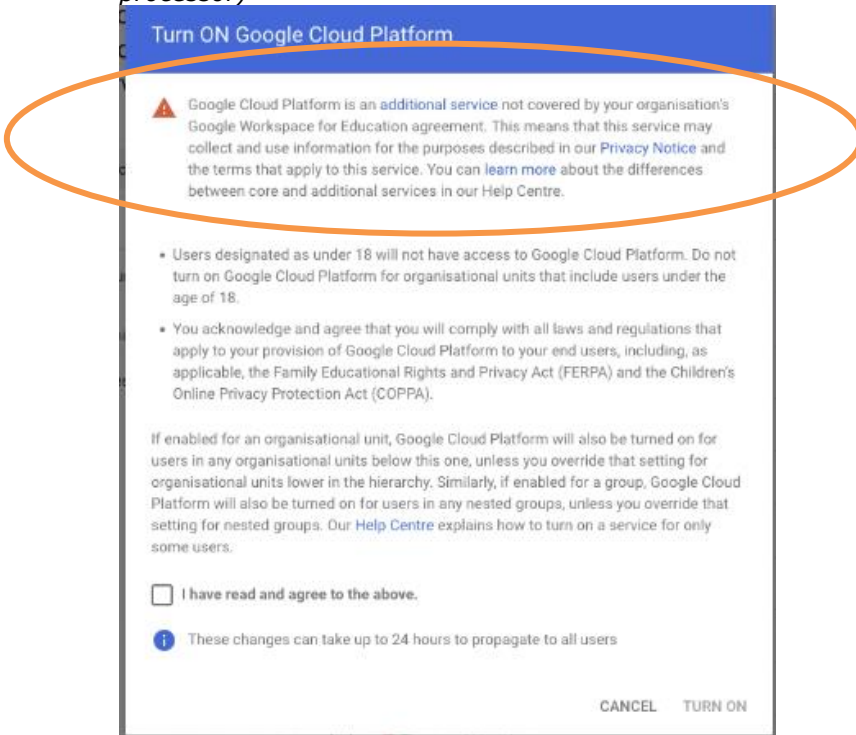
processor)

Turn ON Google Cloud Platform

Google Cloud Platform is an additional service not covered by your organisation's Google Workspace for Education agreement. This means that this service may collect and use information for the purposes described in our Privacy Notice and the terms that apply to this service. You can learn more about the differences between core and additional services in our Help Centre.

• Users designated as under 18 will not have access to Google Cloud Platform. Do not turn on Google Cloud Platform for organisational units that include users under the age of 18.

• You acknowledge and agree that you will comply with all laws and regulations that apply to your provision of Google Cloud Platform to your end users, including, as applicable, the Family Educational Rights and Privacy Act (FERPA) and the Children's Online Privacy Protection Act (COPPA).

If enabled for an organisational unit, Google Cloud Platform will also be turned on for users in any organisational units below this one, unless you override that setting for organisational units lower in the hierarchy. Similarly, if enabled for a group, Google Cloud Platform will also be turned on for users in any nested groups, unless you override that setting for nested groups. Our Help Centre explains how to turn on a service for only some users.

I have read and agree to the above.

These changes can take up to 24 hours to propagate to all users

CANCEL TURN ON